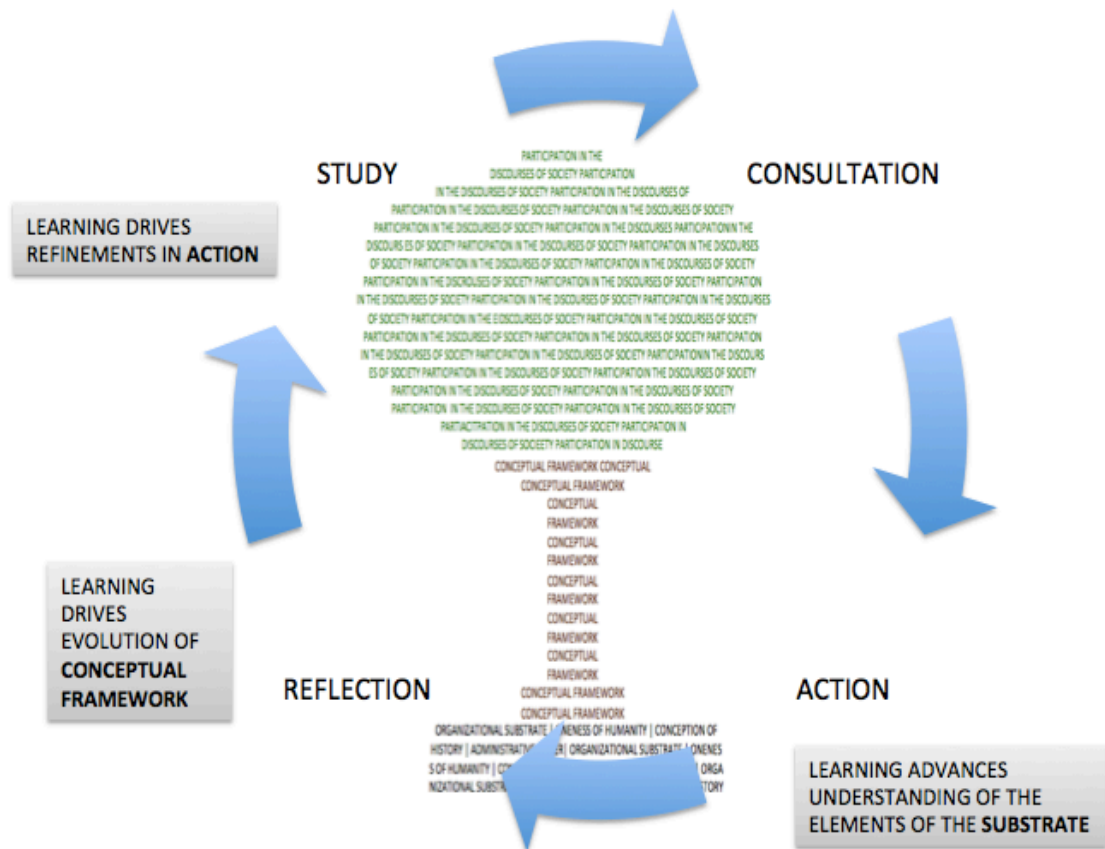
STUDY

CONSULTATION

LEARNING DRIVES REFINEMENTS IN **ACTION**

PARTICIPATION IN THE DISCOURSES OF SOCIETY PARTICIPATION IN THE DISCOURSES OF SOCIETY PARTICIPATION IN THE DISCOURSES OF PARTICIPATION IN THE DISCOURSES OF SOCIETY PARTICIPATION IN THE DISCOURSES OF SOCIETY PARTICIPATION IN THE DISCOURSES OF SOCIETY PARTICIPATION IN THE DISCOURSES PARTICIPATIONIN THE DISCOURS ES OF SOCIETY PARTICIPATION IN THE DISCOURSES OF SOCIETY PARTICIPATION IN THE DISCOURSES OF SOCIETY PARTICIPATION IN THE DISCOURSES OF SOCIETY PARTICIPATION IN THE DISCOURSES OF SOCIETY PARTICIPATION IN THE DISCROUSES OF SOCIETY PARTICIPATION IN THE DISCOURSES OF SOCIETY PARTICIPATION IN THE DISCOURSES OF SOCIETY PARTICIPATION IN THE DISCOURSES OF SOCIETY PARTICIPATION IN THE DISCOURSES OF SOCIETY PARTICIPATION IN THE EDISCOURSES OF SOCIETY PARTICIPATION IN THE DISCOURSES OF SOCIETY PARTICIPATION IN THE DISCOURSES OF SOCIETY PARTICIPATION IN THE DISCOURSES OF SOCIETY PARTICIPATION IN THE DISCOURSES OF SOCIETY PARTICIPATION IN THE DISCOURSES OF SOCIETY PARTICIPATIONIN THE DISCOURS ES OF SOCIETY PARTICIPATION IN THE DISCOURSES OF SOCIETY PARTICIPATION IN THE DISCOURSES OF SOCIETY PARTICIPATION IN THE DISCOURSES OF SOCIETY PARTICIPATION IN THE DISCOURSES OF SOCIETY PARTICIPATION IN THE DISCOURSES OF SOCIETY PARTICIPATION IN THE DISCOURSES OF SOCIETY PARTIACITPATION IN THE DISCOURSES OF SOCIETY PARTICIPATION IN DISCOURSES OF SOCIEETY PARTICIPATION IN DISCOURSE

CONCEPTUAL FRAMEWORK CONCEPTUAL CONCEPTUAL FRAMEWORK CONCEPTUAL FRAMEWORK CONCEPTUAL FRAMEWORK CONCEPTUAL FRAMEWORK CONCEPTUAL FRAMEWORK CONCEPTUAL FRAMEWORK CONCEPTUAL FRAMEWORK CONCEPTUAL FRAMEWORK

LEARNING DRIVES EVOLUTION OF **CONCEPTUAL FRAMEWORK**

REFLECTION

ACTION

ORGANIZATIONAL SUBSTRATE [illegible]NENESS OF HUMANITY | CONCEPTION OF HISTORY | ADMINISTRATIV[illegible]ER | ORGANIZATIONAL SUBSTRATE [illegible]ONENES S OF HUMANITY | C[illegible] ORGA NIZATIONAL SUBST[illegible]TORY

LEARNING ADVANCES UNDERSTANDING OF THE ELEMENTS OF THE **SUBSTRATE**